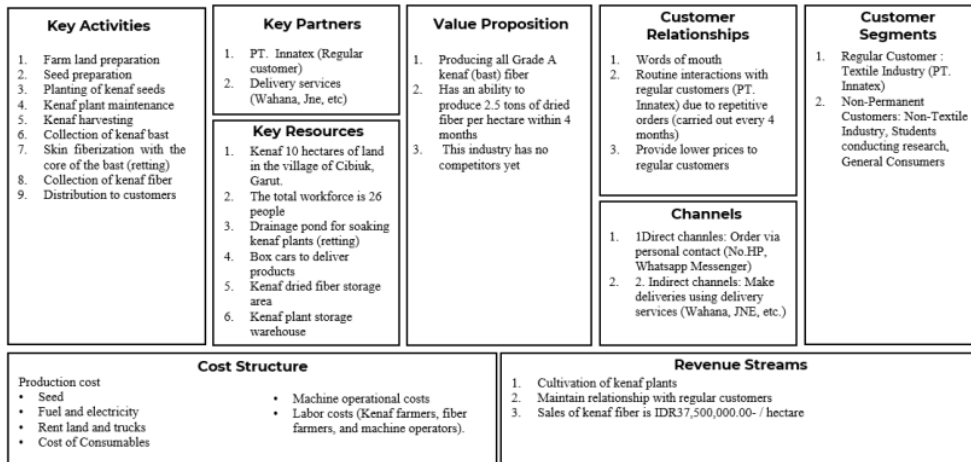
Key Activities

1. Farm land preparation
2. Seed preparation
3. Planting of kenaf seeds
4. Kenaf plant maintenance
5. Kenaf harvesting
6. Collection of kenaf bast
7. Skin fiberization with the core of the bast (retting)
8. Collection of kenaf fiber
9. Distribution to customers

Key Partners

1. PT. Innatex (Regular customer)
2. Delivery services (Wahana, Jne, etc)

Key Resources

1. Kenaf 10 hectares of land in the village of Cibiuk, Garut.
2. The total workforce is 26 people
3. Drainage pond for soaking kenaf plants (retting)
4. Box cars to deliver products
5. Kenaf dried fiber storage area
6. Kenaf plant storage warehouse

Value Proposition

1. Producing all Grade A kenaf (bast) fiber
2. Has an ability to produce 2.5 tons of dried fiber per hectare within 4 months
3. This industry has no competitors yet

Customer Relationships

1. Words of mouth
2. Routine interactions with regular customers (PT. Innatex) due to repetitive orders (carried out every 4 months)
3. Provide lower prices to regular customers

Channels

1. 1Direct channels: Order via personal contact (No.HP, Whatsapp Messenger)
2. 2. Indirect channels: Make deliveries using delivery services (Wahana, JNE, etc.)

Customer Segments

1. Regular Customer : Textile Industry (PT. Innatex)
2. Non-Permanent Customers: Non-Textile Industry, Students conducting research, General Consumers

Cost Structure

Production cost
• Seed
• Fuel and electricity
• Rent land and trucks
• Cost of Consumables
• Machine operational costs
• Labor costs (Kenaf farmers, fiber farmers, and machine operators).

Revenue Streams

1. Cultivation of kenaf plants
2. Maintain relationship with regular customers
3. Sales of kenaf fiber is IDR37,500,000.00- / hectare